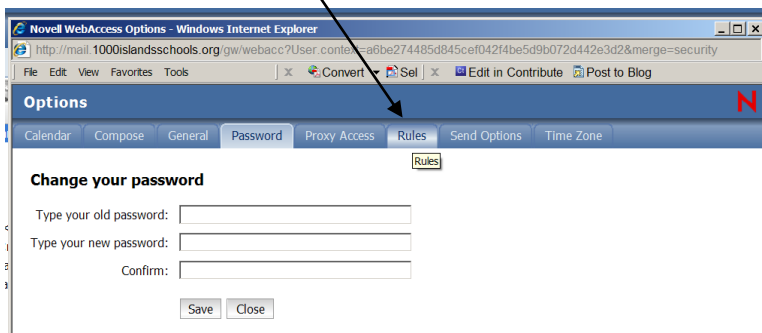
Novell WebAccess Options - Windows Internet Explorer

http://mail.1000islandsschools.org/gw/webacc?User.context=a6be274485d845cef042f4be5d9b072d442e3d2&merge=security

File Edit View Favorites Tools

Convert Sel Edit in Contribute Post to Blog

Options

N

Calendar Compose General Password Proxy Access Rules Send Options Time Zone

Rules

Change your password

Type your old password:

Type your new password:

Confirm:

Save Close